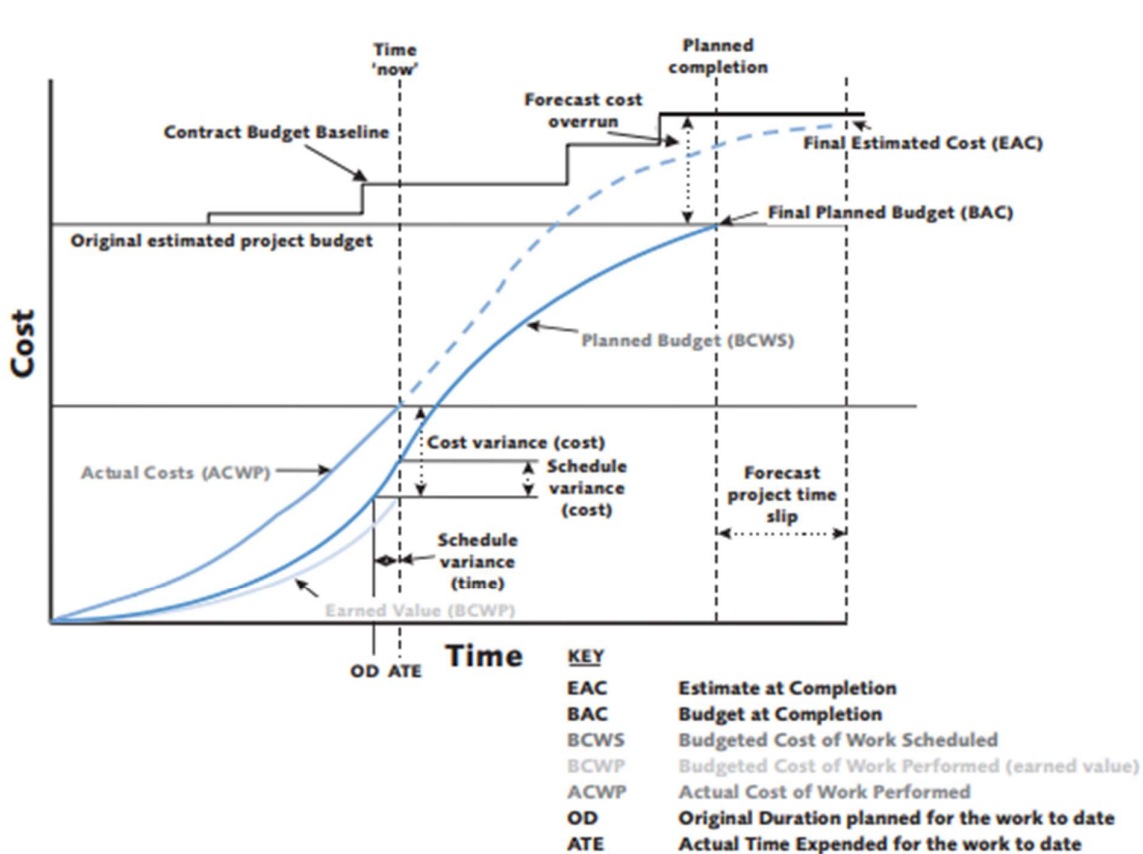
Time 'now'

Planned completion

Forecast cost overrun

Contract Budget Baseline

Final Estimated Cost (EAC)

Final Planned Budget (BAC)

Original estimated project budget

Cost

Planned Budget (BCWS)

Cost variance (cost)

Actual Costs (ACWP)

Schedule variance (cost)

Forecast project time slip

Schedule variance (time)

Earned Value (BCWP)

OD ATE

Time

KEY

| | |
|---|---|
| EAC | Estimate at Completion |
| BAC | Budget at Completion |
| BCWS | Budgeted Cost of Work Scheduled |
| BCWP | Budgeted Cost of Work Performed (earned value) |
| ACWP | Actual Cost of Work Performed |
| OD | Original Duration planned for the work to date |
| ATE | Actual Time Expended for the work to date |